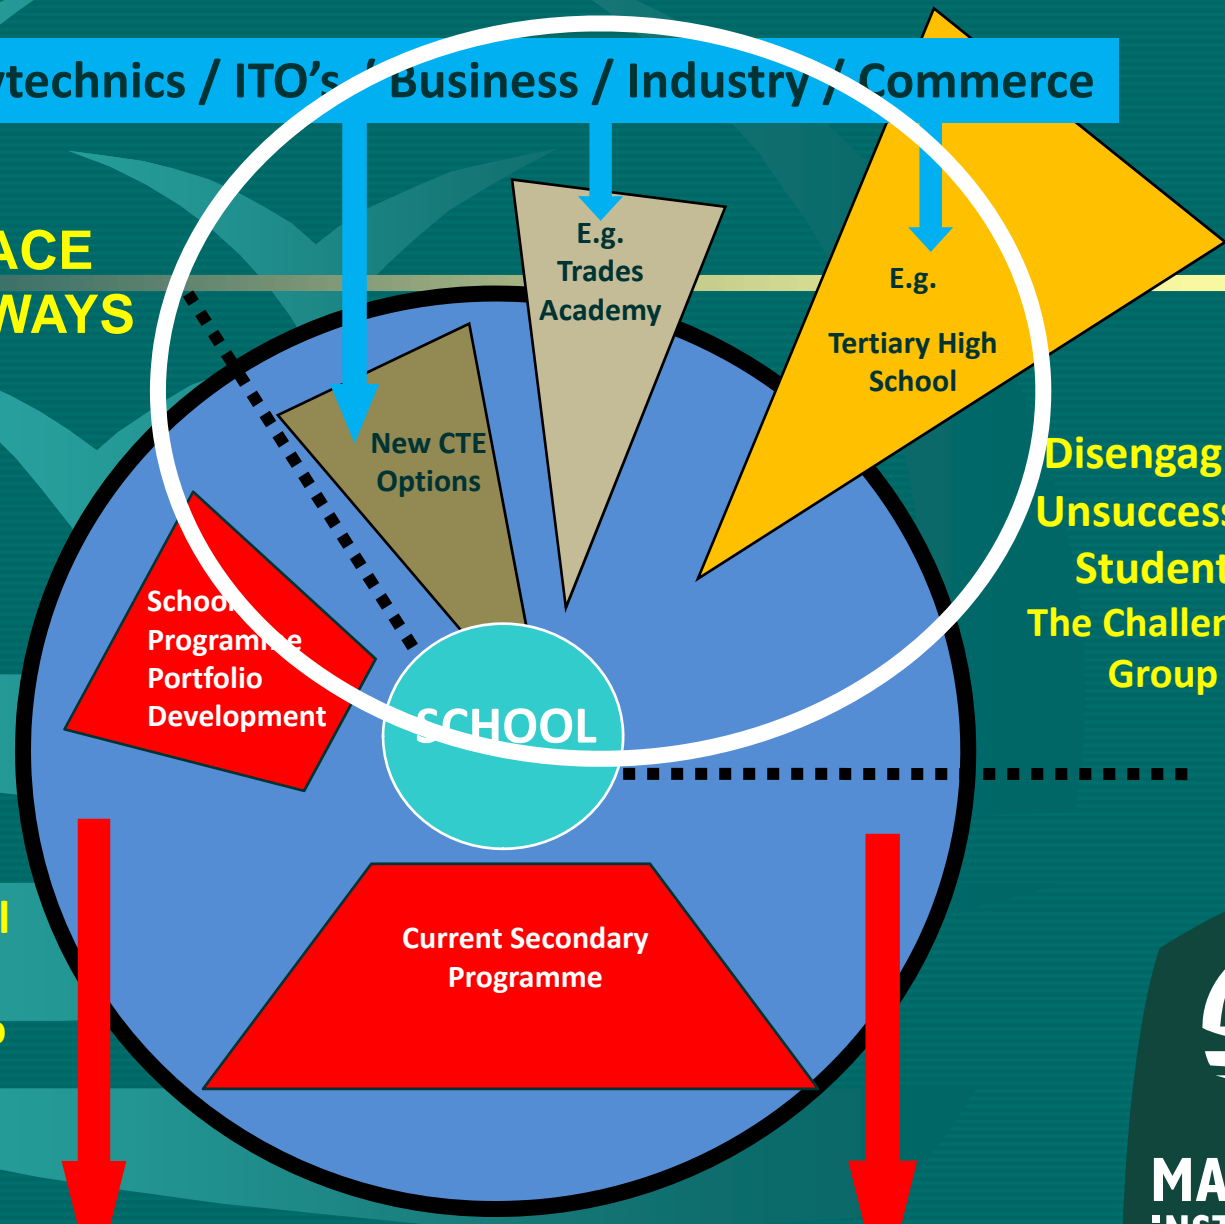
ytechnics / ITO's / Business / Industry / Commerce

ACE
WAYS

E.g.
Trades
Academy

E.g.

Tertiary High
School

New CTE
Options

Disengag
Unsuccess
Student
The Challen
Group

School
Programme
Portfolio
Development

SCHOOL

Current Secondary
Programme

MA